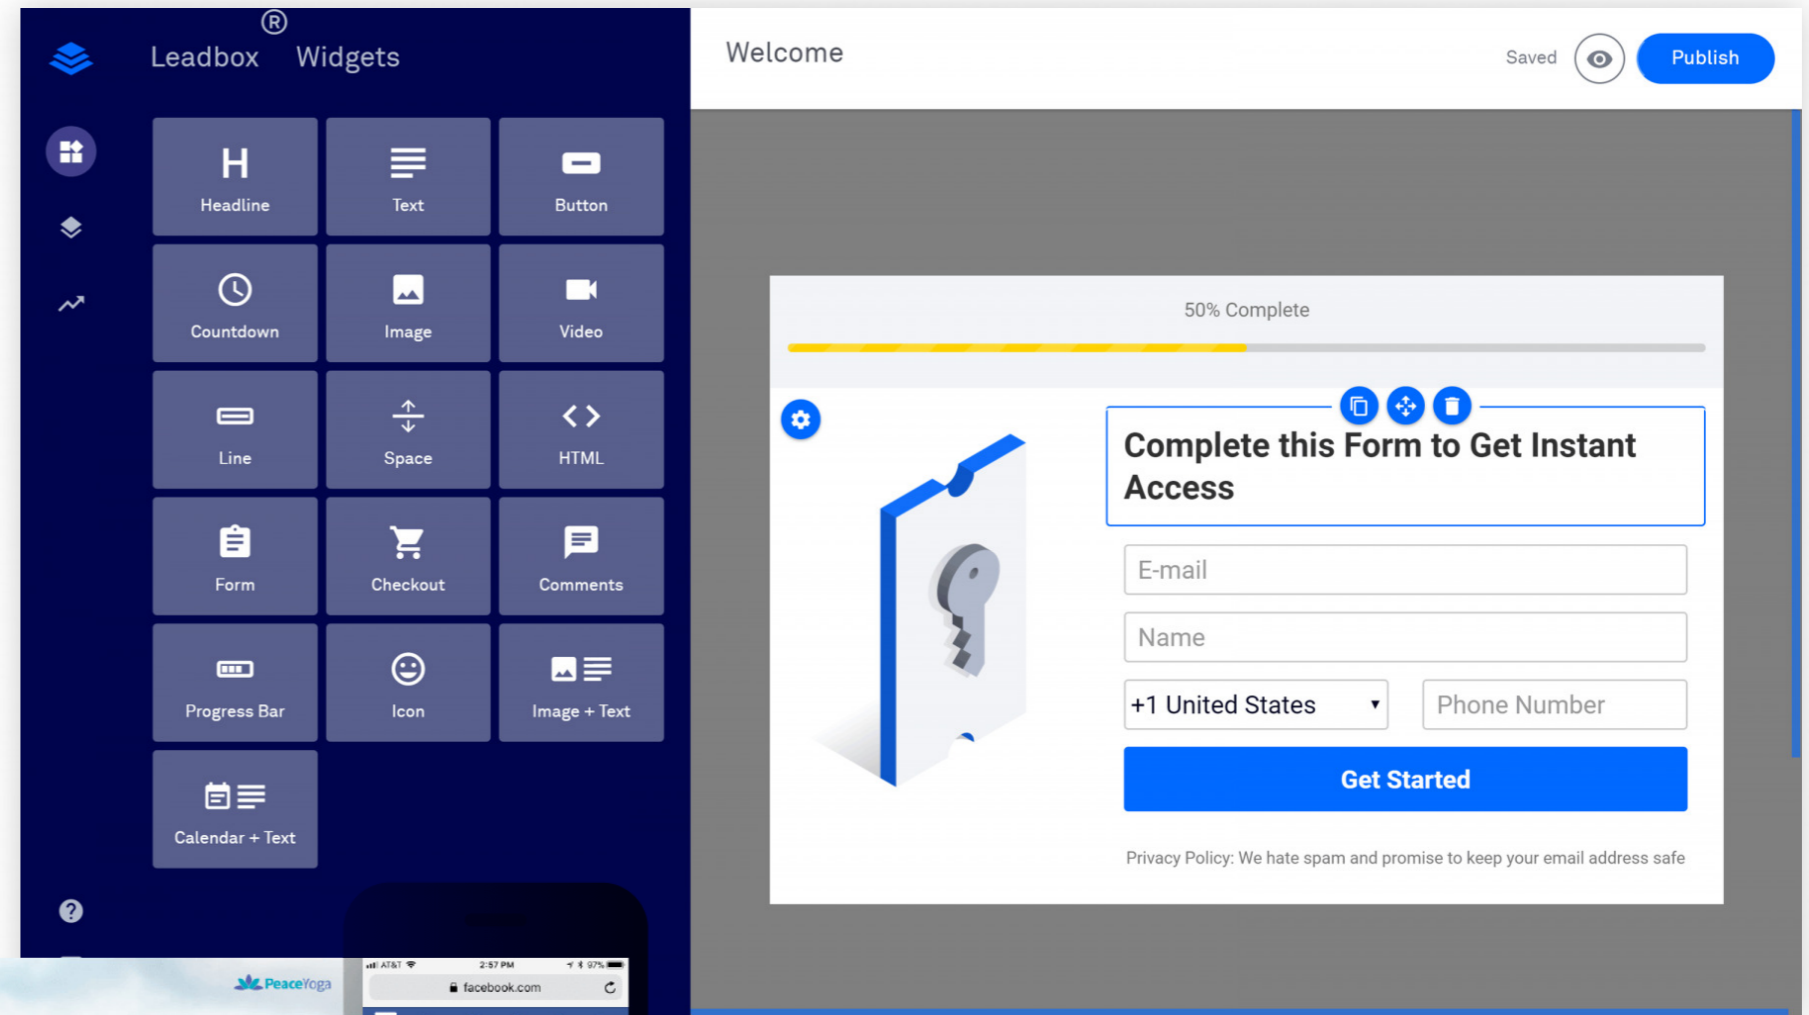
®
Leadbox Widgets

Headline
Text
Button
Countdown
Image
Video
Line
Space
HTML
Form
Checkout
Comments
Progress Bar
Icon
Image + Text
Calendar + Text

Welcome
Saved
Publish

50% Complete

Complete this Form to Get Instant Access

E-mail
Name
+1 United States
Phone Number
Get Started

Privacy Policy: We hate spam and promise to keep your email address safe

PeaceYoga
AT&T 2:57 PM 97%
facebook.com